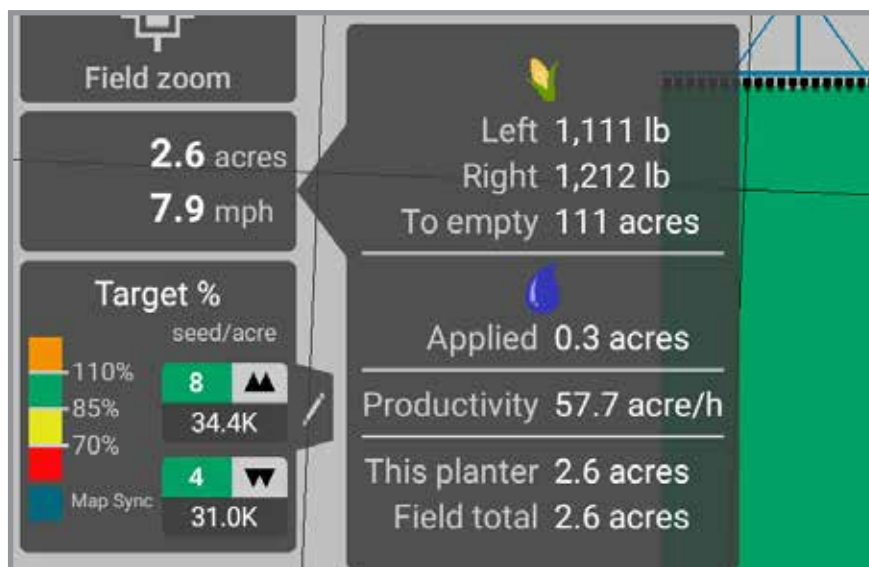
Field zoom

2.6 acres
7.9 mph

Target %
seed/acre
110%
85%
70%
Map Sync
8
34.4K
4
31.0K

Left 1,111 lb
Right 1,212 lb
To empty 111 acres

Applied 0.3 acres

Productivity 57.7 acre/h

This planter 2.6 acres
Field total 2.6 acres